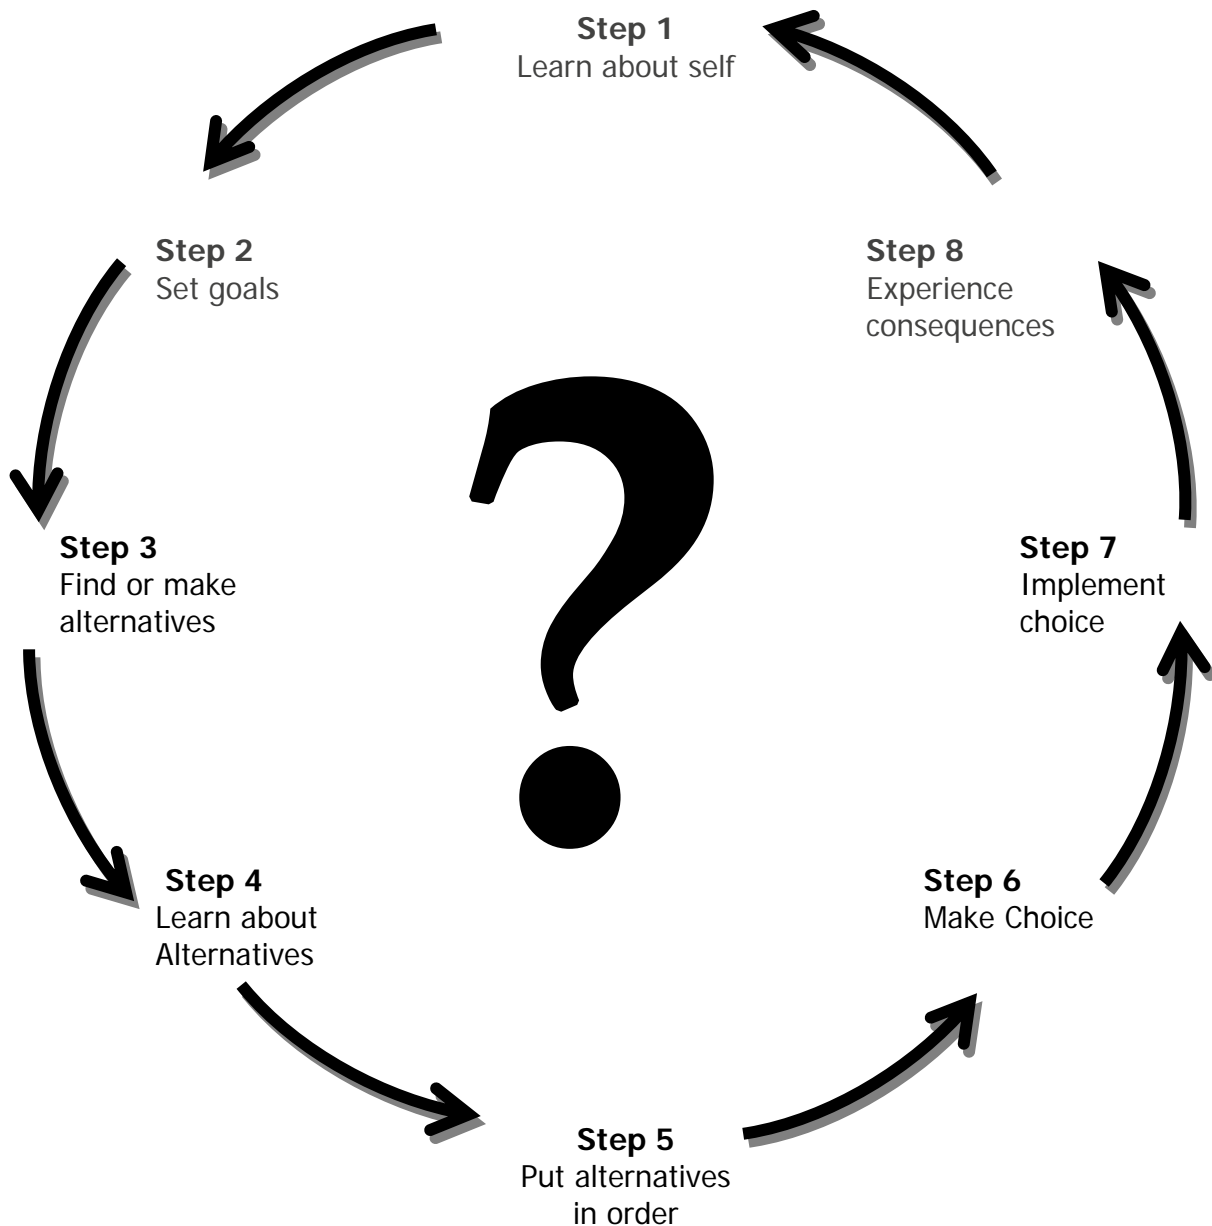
**Step 1**
Learn about self

**Step 2**
Set goals

**Step 8**
Experience consequences

**Step 3**
Find or make alternatives

**Step 7**
Implement choice

**Step 4**
Learn about Alternatives

**Step 6**
Make Choice

**Step 5**
Put alternatives in order